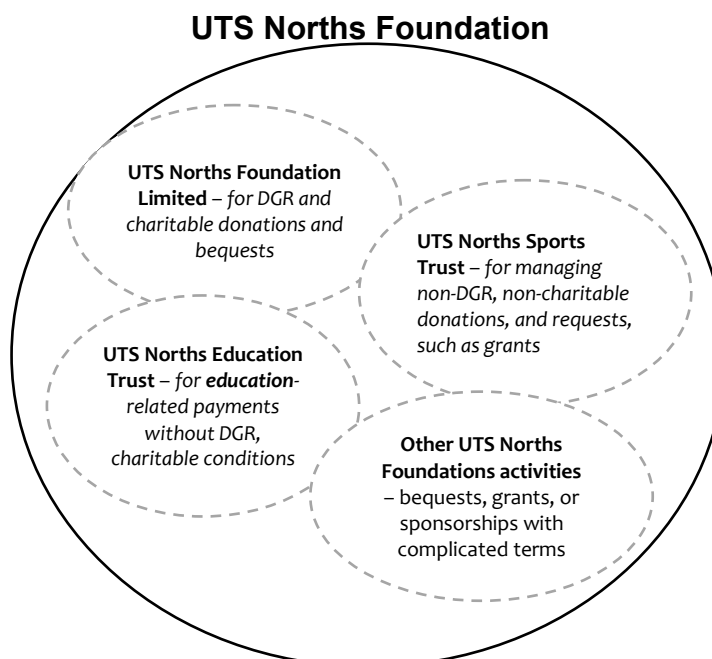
UTS Norths Foundation

UTS Norths Foundation Limited – for DGR and charitable donations and bequests

UTS Norths Sports Trust – for managing non-DGR, non-charitable donations, and requests, such as grants

UTS Norths Education Trust – for education-related payments without DGR, charitable conditions

Other UTS Norths Foundations activities – bequests, grants, or sponsorships with complicated terms